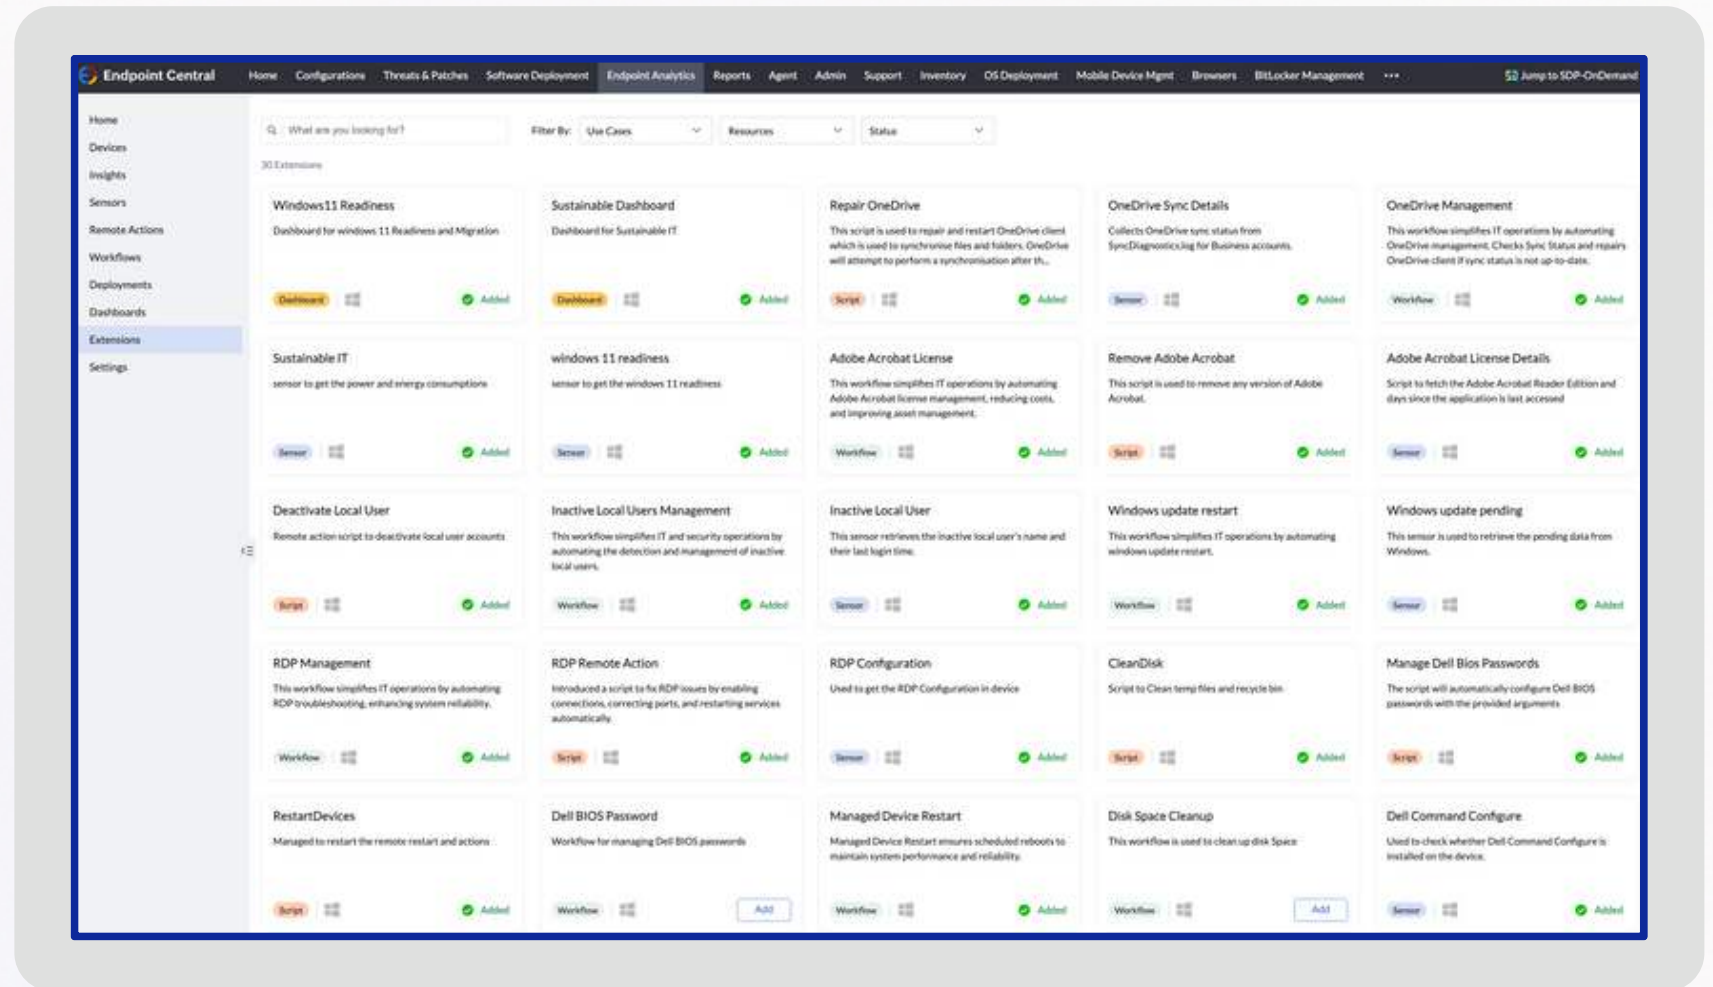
Endpoint Central
Home Configurations Threats & Patches Software Deployment Endpoint Analytics Reports Agent Admin Support Inventory OS Deployment Mobile Device Mgmt Browsers BitLocker Management ••• Jump to SDP-OnDemand

Home
Devices
Insights
Sensors
Remote Actions
Workflows
Deployments
Dashboards
Extensions
Settings

What are you looking for?
Filter By: Use Cases Resources Status
30 Extensions

Windows11 Readiness
Dashboard for windows 11 Readiness and Migration
Dashboard Added

Sustainable Dashboard
Dashboard for Sustainable IT
Dashboard Added

Repair OneDrive
This script is used to repair and restart OneDrive client which is used to synchronise files and folders. OneDrive will attempt to perform a synchronisation after th...
Script Added

OneDrive Sync Details
Collects OneDrive sync status from SyncDiagnostics.log for Business accounts.
Sensor Added

OneDrive Management
This workflow simplifies IT operations by automating OneDrive management. Checks Sync Status and repairs OneDrive client if sync status is not up-to-date.
Workflow Added

Sustainable IT
sensor to get the power and energy consumptions
Sensor Added

windows 11 readiness
sensor to get the windows 11 readiness
Sensor Added

Adobe Acrobat License
This workflow simplifies IT operations by automating Adobe Acrobat license management, reducing costs, and improving asset management.
Workflow Added

Remove Adobe Acrobat
This script is used to remove any version of Adobe Acrobat.
Script Added

Adobe Acrobat License Details
Script to fetch the Adobe Acrobat Reader Edition and days since the application is last accessed
Sensor Added

Deactivate Local User
Remote action script to deactivate local user accounts
Script Added

Inactive Local Users Management
This workflow simplifies IT and security operations by automating the detection and management of inactive local users.
Workflow Added

Inactive Local User
This sensor retrieves the inactive local user's name and their last login time.
Sensor Added

Windows update restart
This workflow simplifies IT operations by automating windows update restart.
Workflow Added

Windows update pending
This sensor is used to retrieve the pending data from Windows.
Sensor Added

RDP Management
This workflow simplifies IT operations by automating RDP troubleshooting, enhancing system reliability.
Workflow Added

RDP Remote Action
Introduced a script to fix RDP issues by enabling connections, correcting ports, and restarting services automatically.
Script Added

RDP Configuration
Used to get the RDP Configuration in device
Sensor Added

CleanDisk
Script to Clean temp files and recycle bin
Script Added

Manage Dell Bios Passwords
The script will automatically configure Dell BIOS passwords with the provided arguments
Script Added

RestartDevices
Managed to restart the remote restart and actions
Script Added

Dell BIOS Password
Workflow for managing Dell BIOS passwords
Workflow Add

Managed Device Restart
Managed Device Restart ensures scheduled reboots to maintain system performance and reliability.
Workflow Added

Disk Space Cleanup
This workflow is used to clean up disk Space
Workflow Add

Dell Command Configure
Used to check whether Dell Command Configure is installed on the device.
Sensor Added